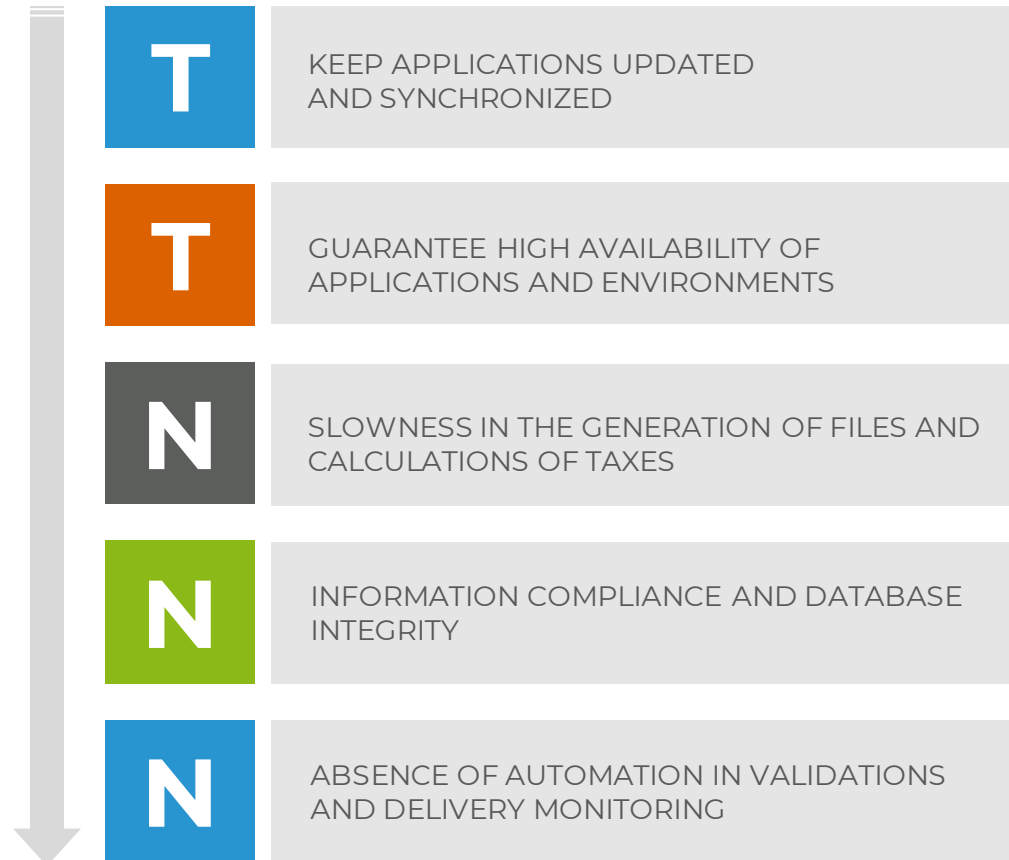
T

KEEP APPLICATIONS UPDATED AND SYNCHRONIZED

T

GUARANTEE HIGH AVAILABILITY OF APPLICATIONS AND ENVIRONMENTS

N

SLOWNESS IN THE GENERATION OF FILES AND CALCULATIONS OF TAXES

N

INFORMATION COMPLIANCE AND DATABASE INTEGRITY

N

ABSENCE OF AUTOMATION IN VALIDATIONS AND DELIVERY MONITORING